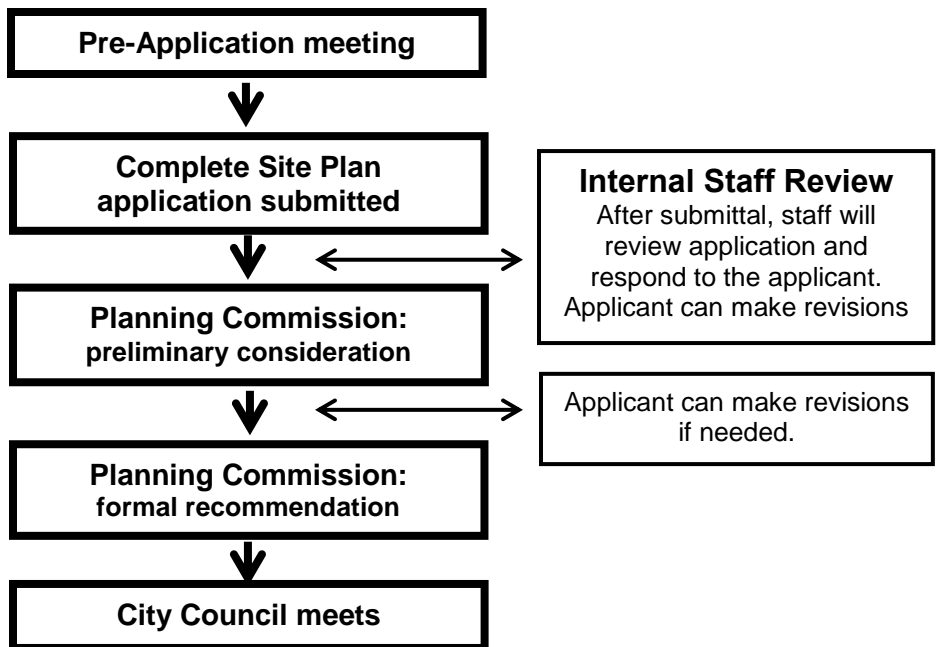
Pre-Application meeting

Complete Site Plan application submitted

Internal Staff Review
After submittal, staff will review application and respond to the applicant. Applicant can make revisions

Planning Commission: preliminary consideration

Applicant can make revisions if needed.

Planning Commission: formal recommendation

City Council meets